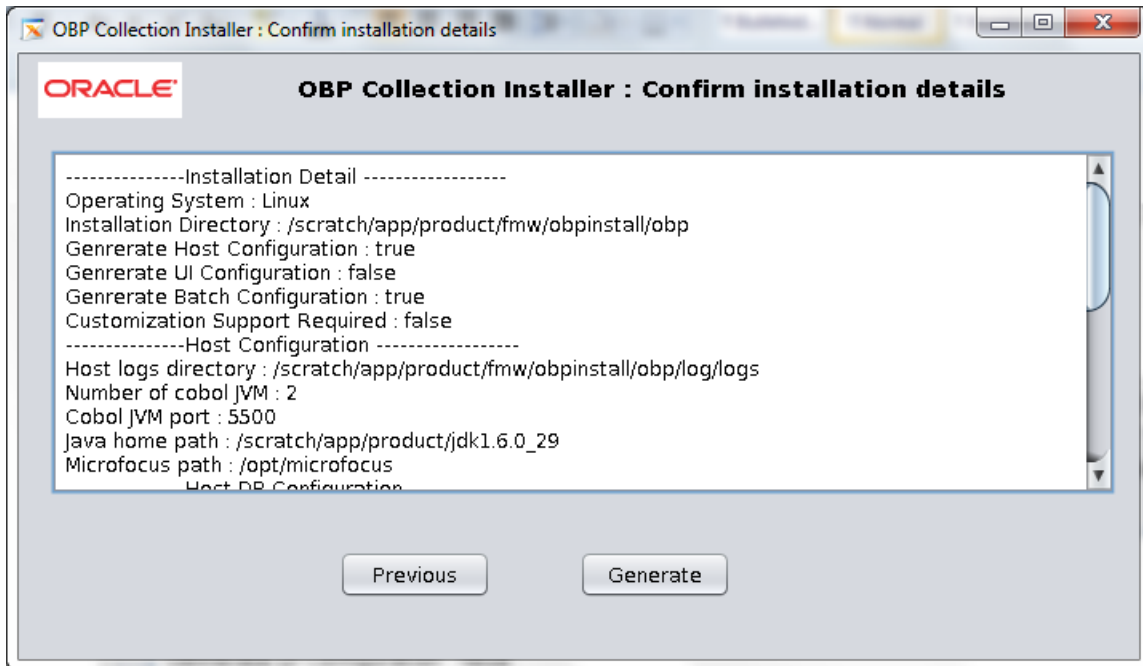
OBP Collection Installer : Confirm installation details

ORACLE

OBP Collection Installer : Confirm installation details

---------------Installation Detail ------------------
Operating System : Linux
Installation Directory : /scratch/app/product/fmw/obpinstall/obp
Genrerate Host Configuration : true
Genrerate UI Configuration : false
Genrerate Batch Configuration : true
Customization Support Required : false
---------------Host Configuration ------------------
Host logs directory : /scratch/app/product/fmw/obpinstall/obp/log/logs
Number of cobol JVM : 2
Cobol JVM port : 5500
Java home path : /scratch/app/product/jdk1.6.0_29
Microfocus path : /opt/microfocus
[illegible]Host DB Configuration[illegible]

Previous

Generate